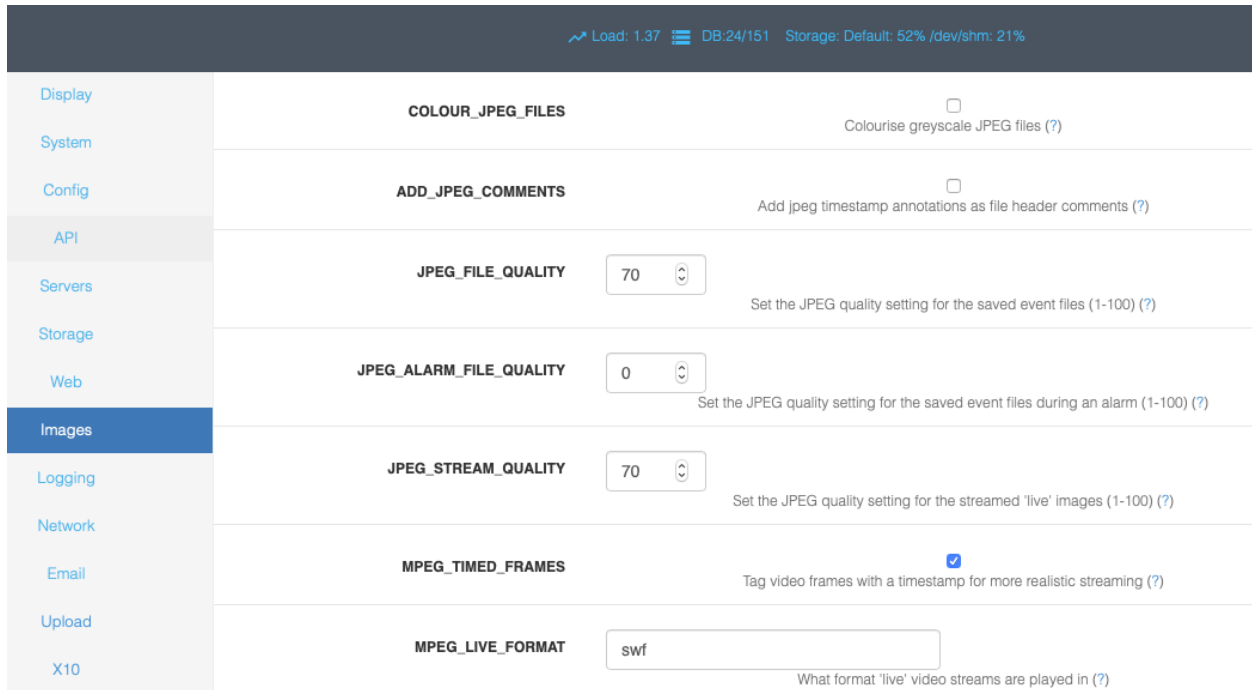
Load: 1.37 DB:24/151 Storage: Default: 52% /dev/shm: 21%

Display
System
Config
API
Servers
Storage
Web
Images
Logging
Network
Email
Upload
X10

COLOUR_JPEG_FILES
Colourise greyscale JPEG files (?)

ADD_JPEG_COMMENTS
Add jpeg timestamp annotations as file header comments (?)

JPEG_FILE_QUALITY
70
Set the JPEG quality setting for the saved event files (1-100) (?)

JPEG_ALARM_FILE_QUALITY
0
Set the JPEG quality setting for the saved event files during an alarm (1-100) (?)

JPEG_STREAM_QUALITY
70
Set the JPEG quality setting for the streamed 'live' images (1-100) (?)

MPEG_TIMED_FRAMES
Tag video frames with a timestamp for more realistic streaming (?)

MPEG_LIVE_FORMAT
swf
What format 'live' video streams are played in (?)